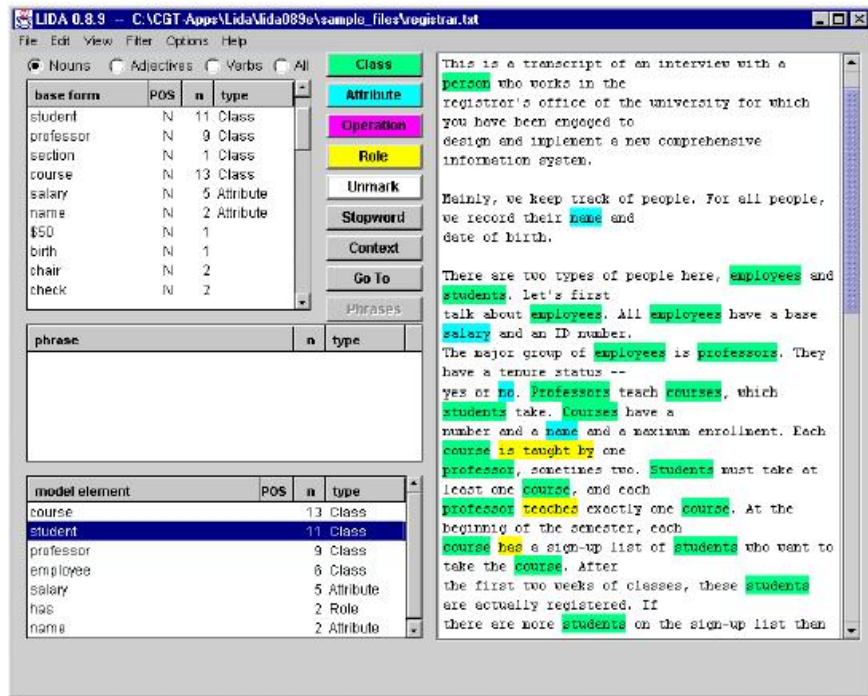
LIDA 0.8.9 -- C:\CGT-Apps\Lida\lida089e\sample_files\registrar.txt

File Edit View Filter Options Help

Nouns Adjectives Verbs All

| base form | POS | n | type |
|---|---|---|---|
| student | N | 11 | Class |
| professor | N | 9 | Class |
| section | N | 1 | Class |
| course | N | 13 | Class |
| salary | N | 5 | Attribute |
| name | N | 2 | Attribute |
| $50 | N | 1 | |
| birth | N | 1 | |
| chair | N | 2 | |
| check | N | 2 | |

Class
Attribute
Operation
Role
Unmark
Stopword
Context
Go To
Phrases

| phrase | n | type |
|---|---|---|

| model element | POS | n | type |
|---|---|---|---|
| course | | 13 | Class |
| student | | 11 | Class |
| professor | | 9 | Class |
| employee | | 6 | Class |
| salary | | 5 | Attribute |
| has | | 2 | Role |
| name | | 2 | Attribute |

This is a transcript of an interview with a person who works in the registrar's office of the university for which you have been engaged to design and implement a new comprehensive information system.

Mainly, we keep track of people. For all people, we record their name and date of birth.

There are two types of people here, employees and students. let's first talk about employees. All employees have a base salary and an ID number.
The major group of employees is professors. They have a tenure status -- yes or no. Professors teach courses, which students take. Courses have a number and a name and a maximum enrollment. Each course is taught by one professor, sometimes two. Students must take at least one course, and each professor teaches exactly one course. At the beginning of the semester, each course has a sign-up list of students who want to take the course. After the first two weeks of classes, these students are actually registered. If there are more students on the sign-up list then